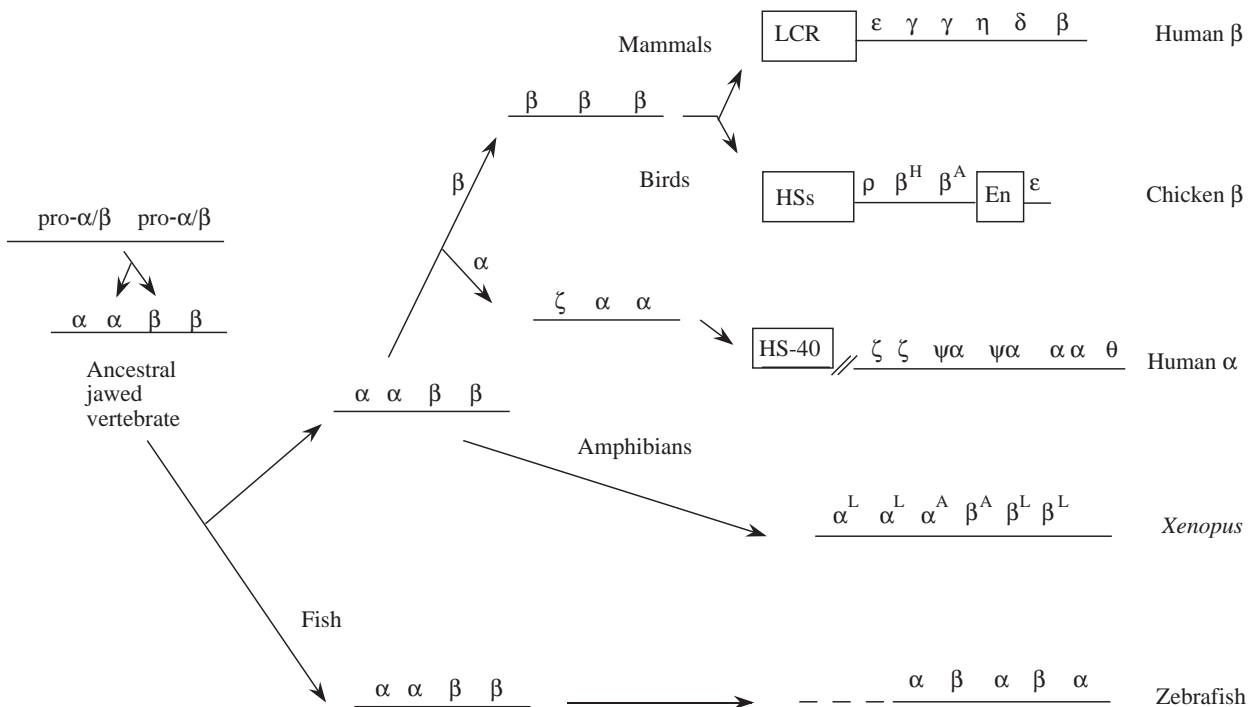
Mammals

LCR ε γ γ η δ β Human β

β β β

β

Birds

HSs ρ $\beta^H$ $\beta^A$ En ε Chicken β

pro-α/β pro-α/β

α

α α β β

ζ α α

Ancestral jawed vertebrate

HS-40 ζ ζ ψα ψα α α θ Human α

α α β β

Amphibians

$\alpha^L$ $\alpha^L$ $\alpha^A$ $\beta^A$ $\beta^L$ $\beta^L$ *Xenopus*

Fish

α α β β

α β α β α Zebrafish